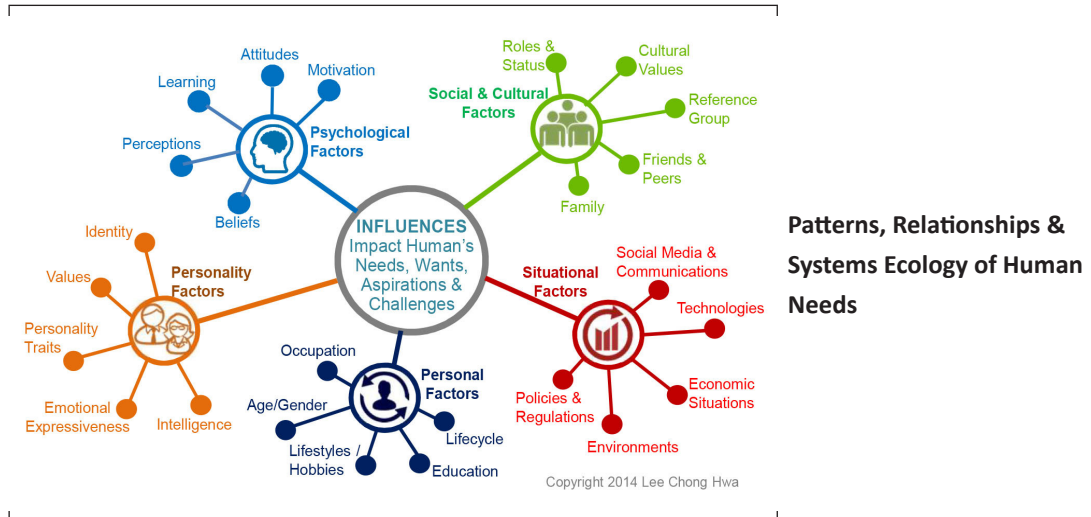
INFLUENCES
Impact Human's Needs, Wants, Aspirations & Challenges

Psychological Factors
Learning
Attitudes
Motivation
Perceptions
Beliefs

Social & Cultural Factors
Roles & Status
Cultural Values
Reference Group
Friends & Peers
Family

Personality Factors
Identity
Values
Personality Traits
Emotional Expressiveness
Intelligence

Situational Factors
Social Media & Communications
Technologies
Economic Situations
Environments
Policies & Regulations

Personal Factors
Occupation
Age/Gender
Lifestyles / Hobbies
Education
Lifecycle

Copyright 2014 Lee Chong Hwa

Patterns, Relationships & Systems Ecology of Human Needs